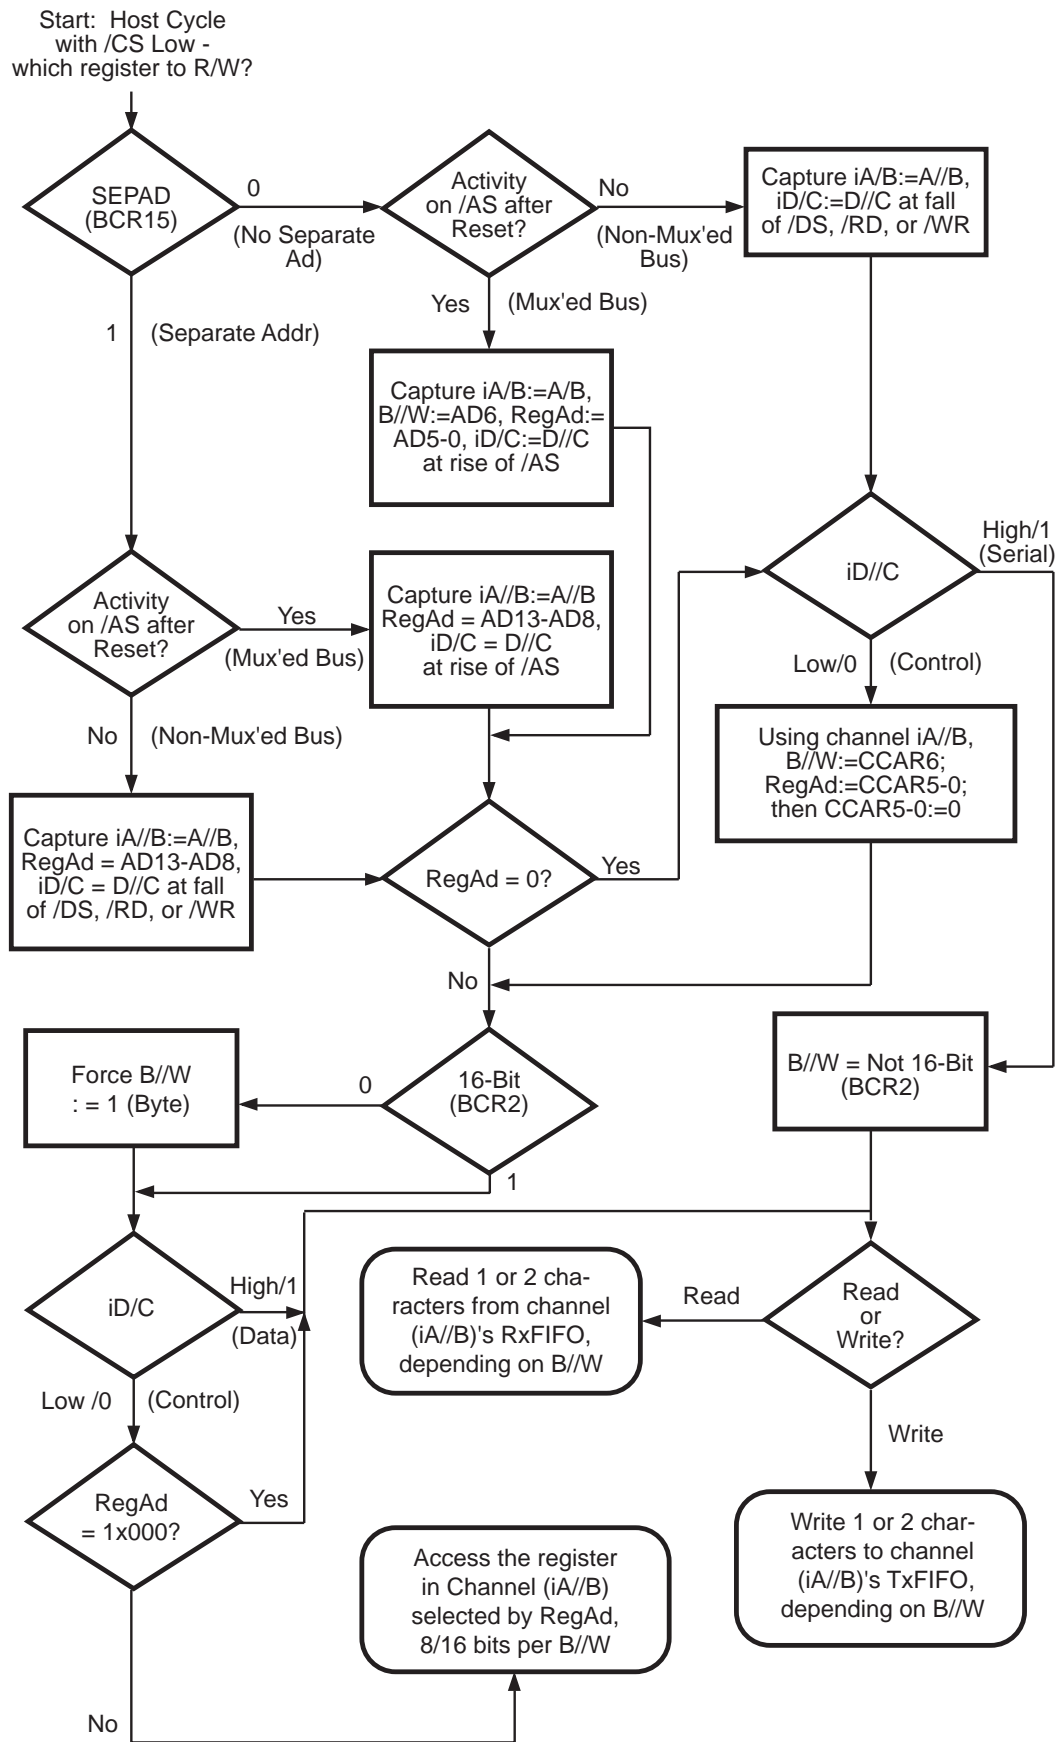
Start: Host Cycle with /CS Low - which register to R/W?

SEPAD (BCR15)

0

(No Separate Ad)

Activity on /AS after Reset?

No

(Non-Mux'ed Bus)

Capture iA/B:=A//B, iD/C:=D//C at fall of /DS, /RD, or /WR

Yes

(Mux'ed Bus)

1

(Separate Addr)

Capture iA/B:=A/B, B//W:=AD6, RegAd:= AD5-0, iD/C:=D//C at rise of /AS

iD//C

High/1 (Serial)

Activity on /AS after Reset?

Yes

(Mux'ed Bus)

Capture iA//B:=A//B RegAd = AD13-AD8, iD/C = D//C at rise of /AS

Low/0

(Control)

Using channel iA//B, B//W:=CCAR6; RegAd:=CCAR5-0; then CCAR5-0:=0

No

(Non-Mux'ed Bus)

Capture iA//B:=A//B, RegAd = AD13-AD8, iD/C = D//C at fall of /DS, /RD, or /WR

RegAd = 0?

Yes

No

Force B//W : = 1 (Byte)

0

16-Bit (BCR2)

B//W = Not 16-Bit (BCR2)

1

iD/C

High/1

(Data)

Read 1 or 2 characters from channel (iA//B)'s RxFIFO, depending on B//W

Read

Read or Write?

Low /0

(Control)

Write

RegAd = 1x000?

Yes

Write 1 or 2 characters to channel (iA//B)'s TxFIFO, depending on B//W

Access the register in Channel (iA//B) selected by RegAd, 8/16 bits per B//W

No